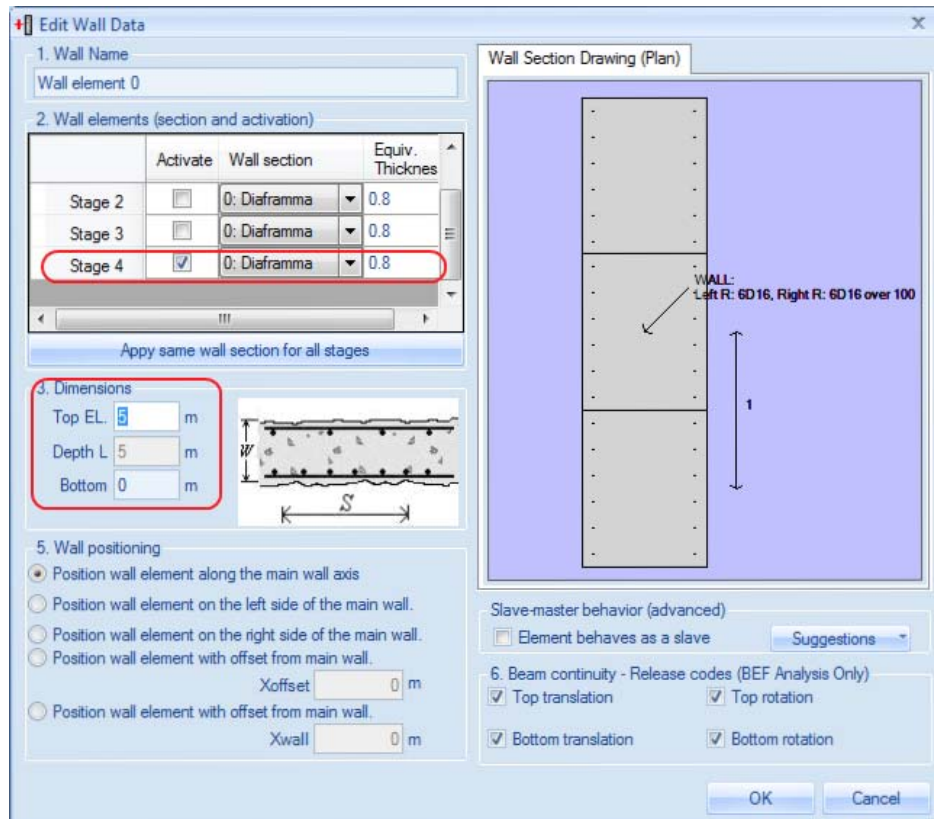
Edit Wall Data

1. Wall Name
Wall element 0

2. Wall elements (section and activation)

| | Activate | Wall section | Equiv. Thicknes |
|---|---|---|---|
| Stage 2 | | 0: Diaframma | 0.8 |
| Stage 3 | | 0: Diaframma | 0.8 |
| Stage 4 | ☑ | 0: Diaframma | 0.8 |

Appy same wall section for all stages

3. Dimensions
Top EL. 5 m
Depth L 5 m
Bottom 0 m

W
S

5. Wall positioning
Position wall element along the main wall axis
Position wall element on the left side of the main wall.
Position wall element on the right side of the main wall.
Position wall element with offset from main wall.
Xoffset 0 m
Position wall element with offset from main wall.
Xwall 0 m

Wall Section Drawing (Plan)

WALL:
Left R: 6D16, Right R: 6D16 over 100

1

Slave-master behavior (advanced)
Element behaves as a slave
Suggestions

6. Beam continuity - Release codes (BEF Analysis Only)
Top translation
Top rotation
Bottom translation
Bottom rotation

OK
Cancel